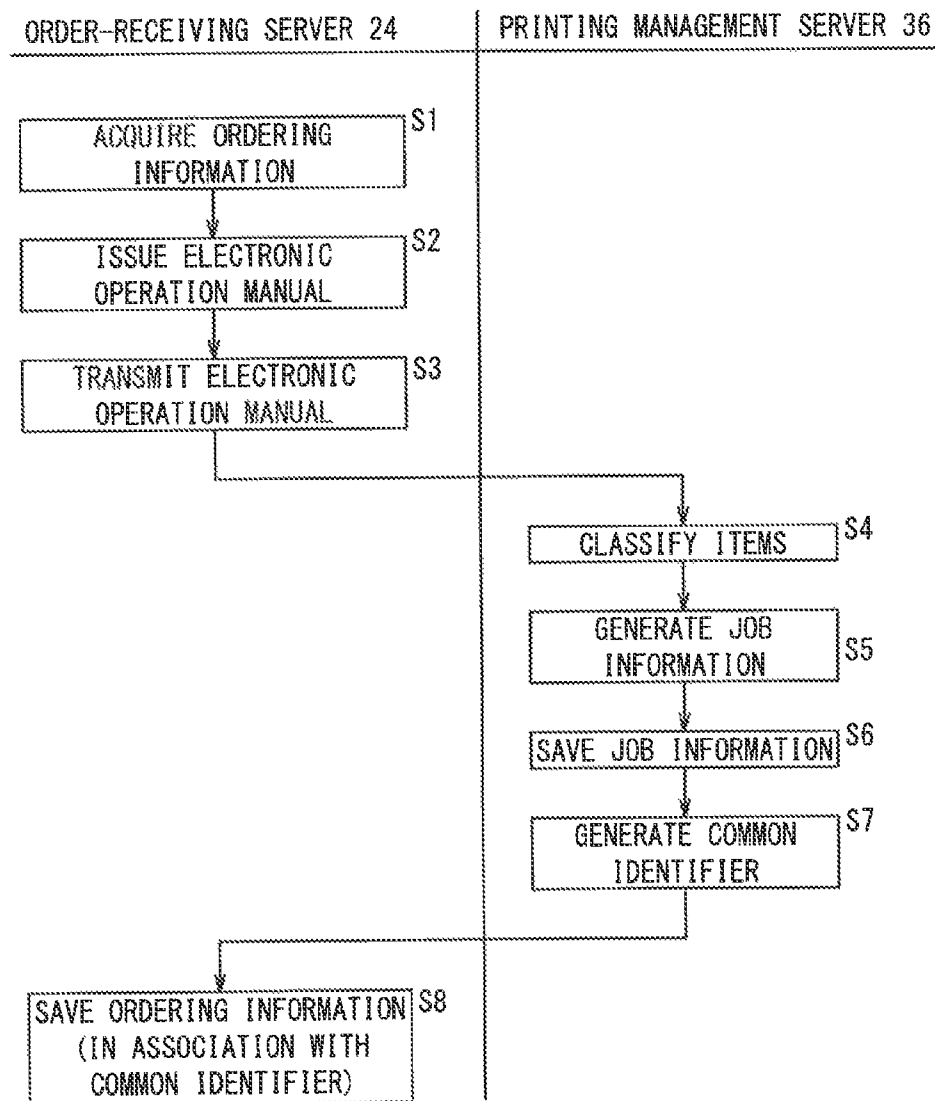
ORDER-RECEIVING SERVER 24

PRINTING MANAGEMENT SERVER 36

ACQUIRE ORDERING INFORMATION

S1

ISSUE ELECTRONIC OPERATION MANUAL

S2

TRANSMIT ELECTRONIC OPERATION MANUAL

S3

CLASSIFY ITEMS

S4

GENERATE JOB INFORMATION

S5

SAVE JOB INFORMATION

S6

GENERATE COMMON IDENTIFIER

S7

SAVE ORDERING INFORMATION (IN ASSOCIATION WITH COMMON IDENTIFIER)

S8